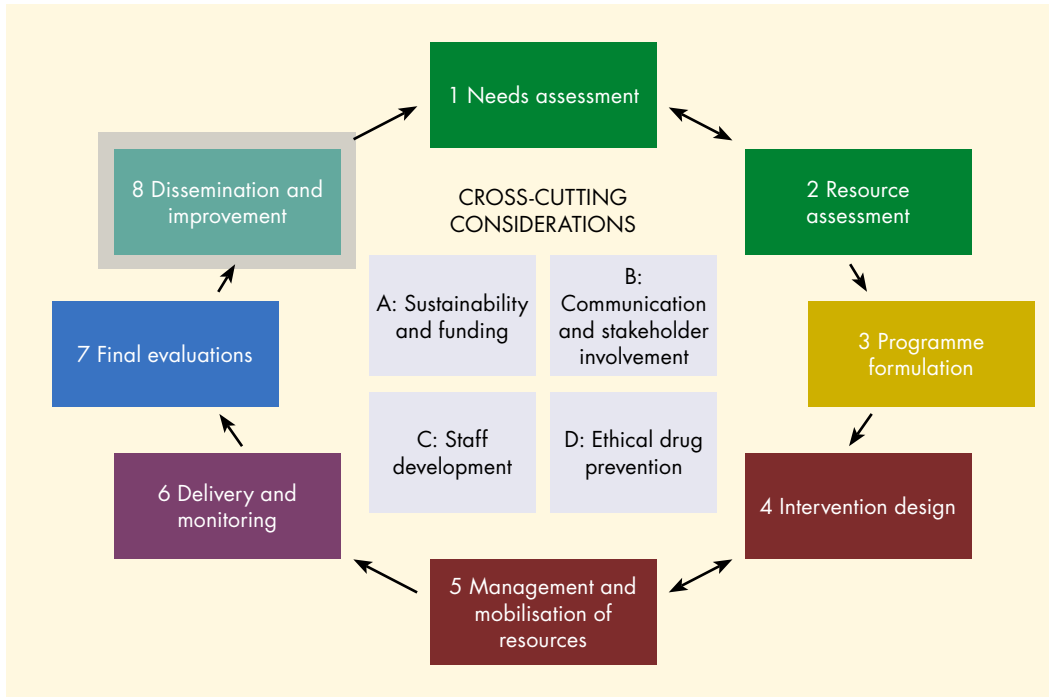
1 Needs assessment

2 Resource assessment

3 Programme formulation

4 Intervention design

5 Management and mobilisation of resources

6 Delivery and monitoring

7 Final evaluations

8 Dissemination and improvement

CROSS-CUTTING CONSIDERATIONS

A: Sustainability and funding

B: Communication and stakeholder involvement

C: Staff development

D: Ethical drug prevention